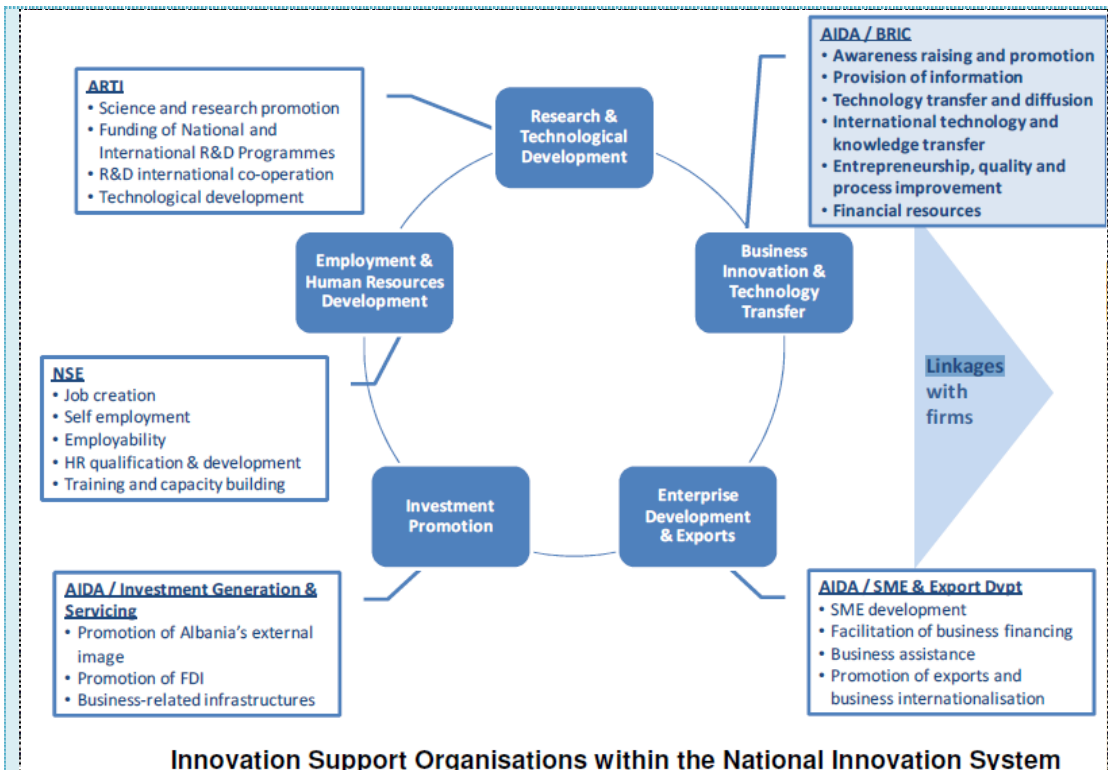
ARTI
• Science and research promotion
• Funding of National and International R&D Programmes
• R&D international co-operation
• Technological development

Research & Technological Development

AIDA / BRIC
• Awareness raising and promotion
• Provision of information
• Technology transfer and diffusion
• International technology and knowledge transfer
• Entrepreneurship, quality and process improvement
• Financial resources

Employment & Human Resources Development

Business Innovation & Technology Transfer

Linkages with firms

NSE
• Job creation
• Self employment
• Employability
• HR qualification & development
• Training and capacity building

Investment Promotion

Enterprise Development & Exports

AIDA / Investment Generation & Servicing
• Promotion of Albania's external image
• Promotion of FDI
• Business-related infrastructures

AIDA / SME & Export Dvpt
• SME development
• Facilitation of business financing
• Business assistance
• Promotion of exports and business internationalisation

Innovation Support Organisations within the National Innovation System